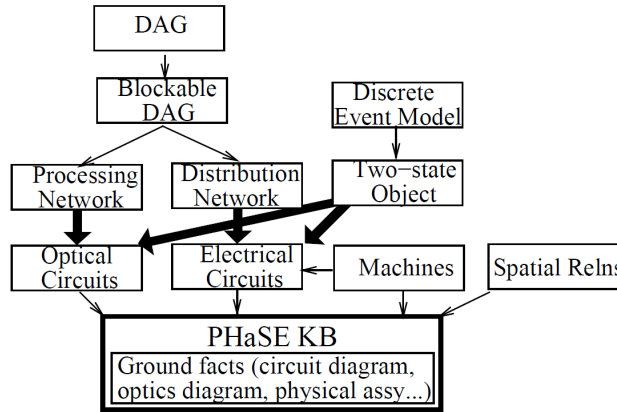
DAG

Blockable DAG

Discrete Event Model

Processing Network

Distribution Network

Two−state Object

Optical Circuits

Electrical Circuits

Machines

Spatial Relns

PHaSE KB

Ground facts (circuit diagram, optics diagram, physical assy...)